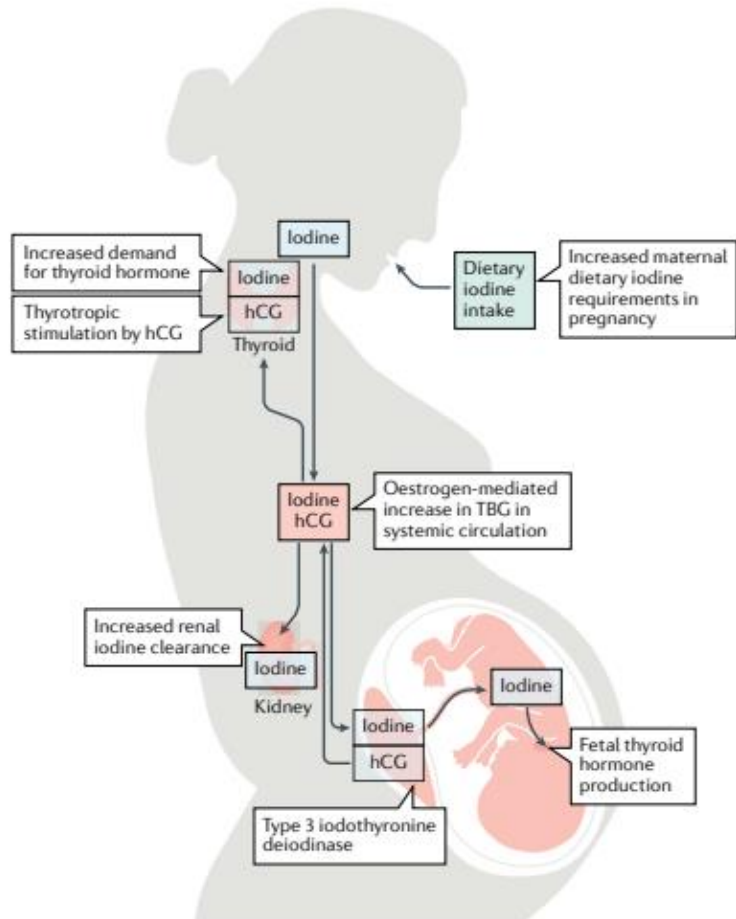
Iodine

Increased demand for thyroid hormone

Iodine

hCG

Thyrotropic stimulation by hCG

Thyroid

Dietary iodine intake

Increased maternal dietary iodine requirements in pregnancy

Iodine hCG

Oestrogen-mediated increase in TBG in systemic circulation

Increased renal iodine clearance

Iodine

Kidney

Iodine

hCG

Iodine

Fetal thyroid hormone production

Type 3 iodothyronine deiodinase